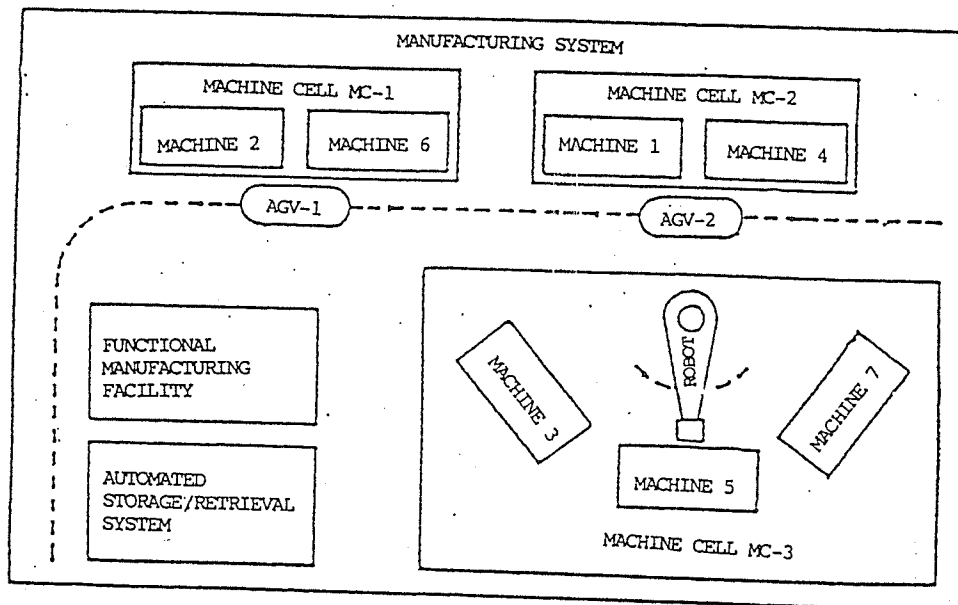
MANUFACTURING SYSTEM

MACHINE CELL MC-1

MACHINE 2

MACHINE 6

MACHINE CELL MC-2

MACHINE 1

MACHINE 4

AGV-1

AGV-2

FUNCTIONAL MANUFACTURING FACILITY

AUTOMATED STORAGE/RETRIEVAL SYSTEM

MACHINE 3

ROBOT

MACHINE 7

MACHINE 5

MACHINE CELL MC-3